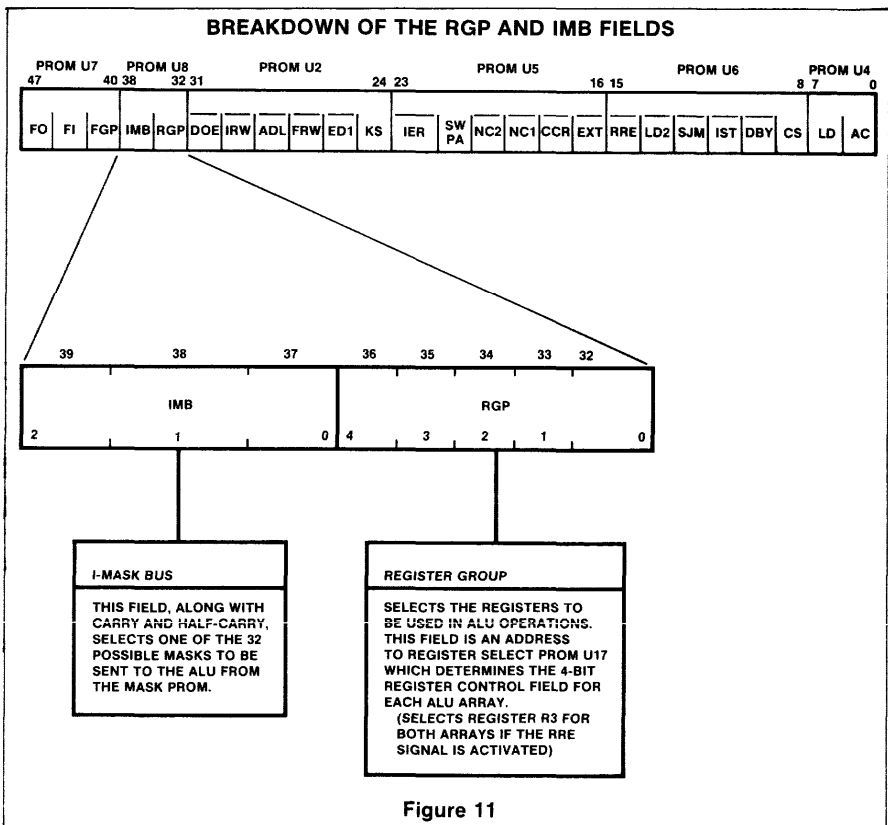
BREAKDOWN OF THE RGP AND IMB FIELDS

PROM U7 PROM U8 PROM U2 PROM U5 PROM U6 PROM U4

47 40 38 32 31 24 23 16 15 8 7 0

FO FI FGP IMB RGP DOE IRW ADL FRW ED1 KS IER SW PA NC2 NC1 CCR EXT RRE LD2 SJM IST DBY CS LD AC

39 38 37 36 35 34 33 32

IMB

2 1 0

RGP

4 3 2 1 0

I-MASK BUS

THIS FIELD, ALONG WITH CARRY AND HALF-CARRY, SELECTS ONE OF THE 32 POSSIBLE MASKS TO BE SENT TO THE ALU FROM THE MASK PROM.

REGISTER GROUP

SELECTS THE REGISTERS TO BE USED IN ALU OPERATIONS. THIS FIELD IS AN ADDRESS TO REGISTER SELECT PROM U17 WHICH DETERMINES THE 4-BIT REGISTER CONTROL FIELD FOR EACH ALU ARRAY. (SELECTS REGISTER R3 FOR BOTH ARRAYS IF THE RRE SIGNAL IS ACTIVATED)

Figure 11